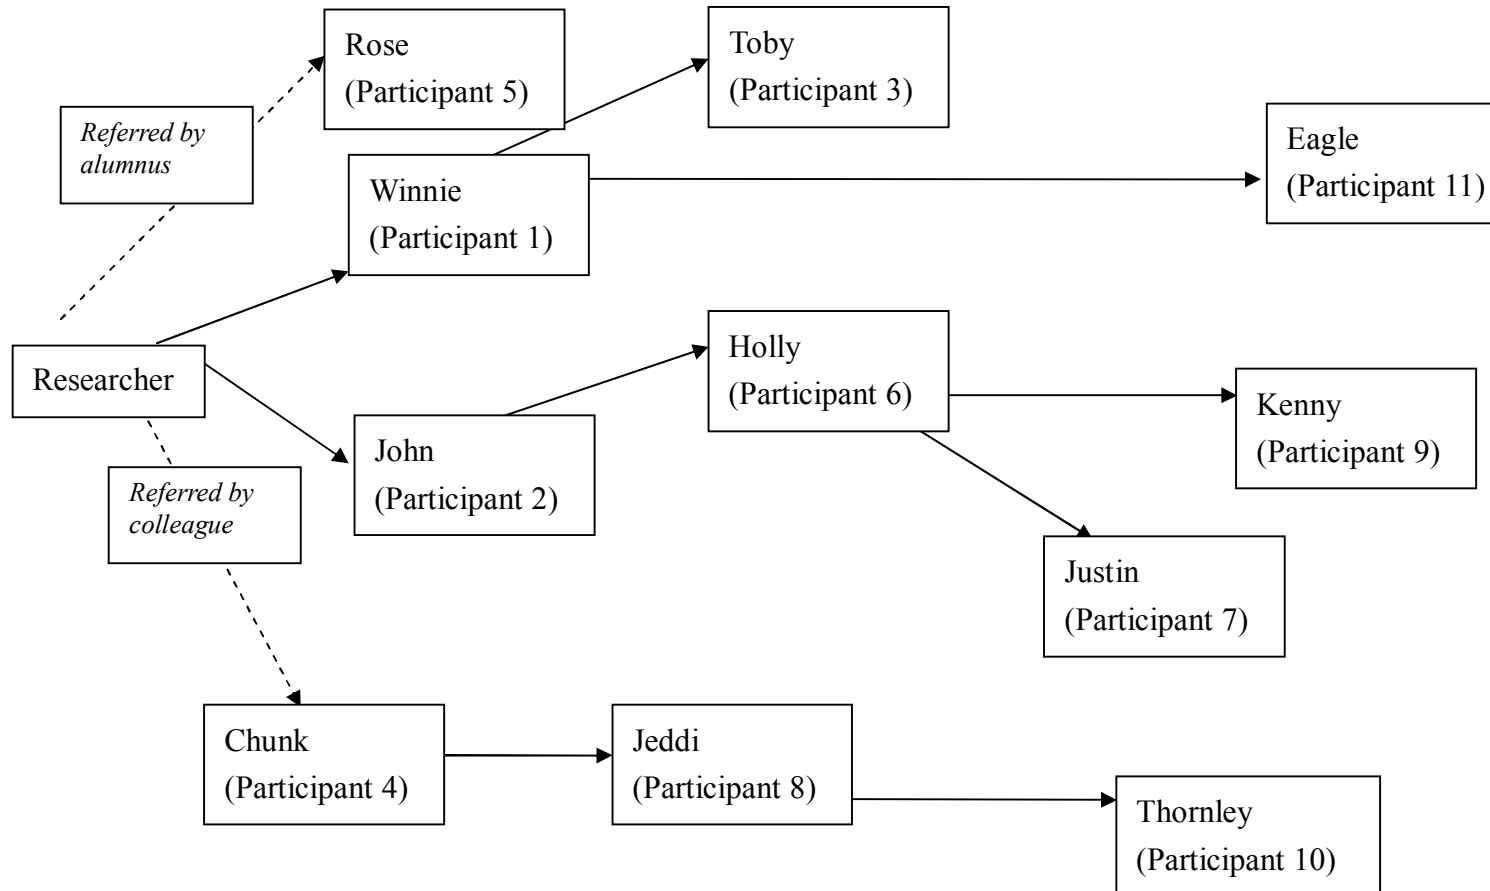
Rose
(Participant 5)

Toby
(Participant 3)

Referred by alumnus

Eagle
(Participant 11)

Winnie
(Participant 1)

Researcher

Holly
(Participant 6)

Kenny
(Participant 9)

John
(Participant 2)

Referred by colleague

Justin
(Participant 7)

Chunk
(Participant 4)

Jeddi
(Participant 8)

Thornley
(Participant 10)